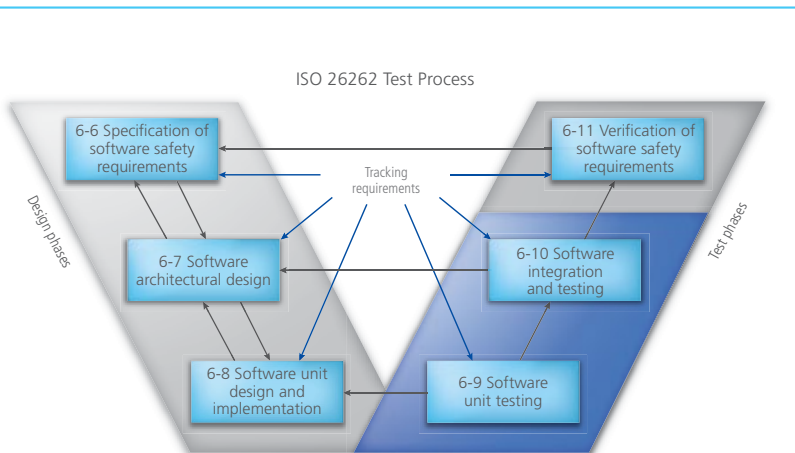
ISO 26262 Test Process

Design phases

6-6 Specification of software safety requirements

6-7 Software architectural design

6-8 Software unit design and implementation

Tracking requirements

6-11 Verification of software safety requirements

6-10 Software integration and testing

6-9 Software unit testing

Test phases